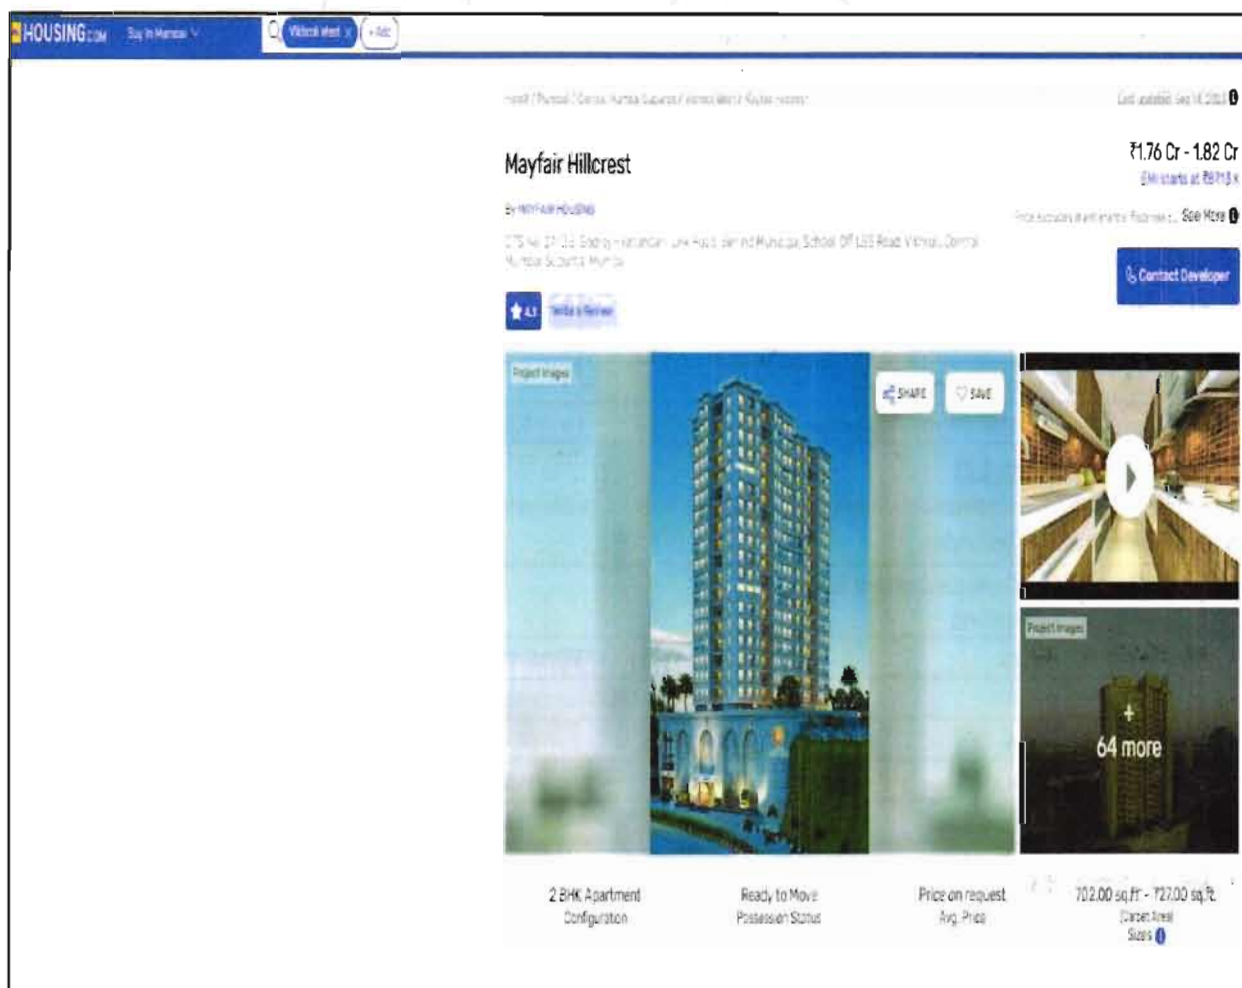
HOUSING.COM Buy in Mumbai
Vikhroli West × + Add

Home / Mumbai / Central Mumbai Suburbs / Vikhroli West / Mayfair Hillcrest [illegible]
Last updated: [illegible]

Mayfair Hillcrest
By MAYFAIR HOUSING
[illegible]

₹1.76 Cr - 1.82 Cr
EMI starts at ₹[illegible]
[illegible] See More
Contact Developer

4.3 Write a Review

Project Images
SHARE
SAVE

Project Images
+ 64 more

2 BHK Apartment
Configuration

Ready to Move
Possession Status

Price on request
Avg. Price

702.00 sq.ft - 727.00 sq.ft.
(Carpet Area)
Sizes